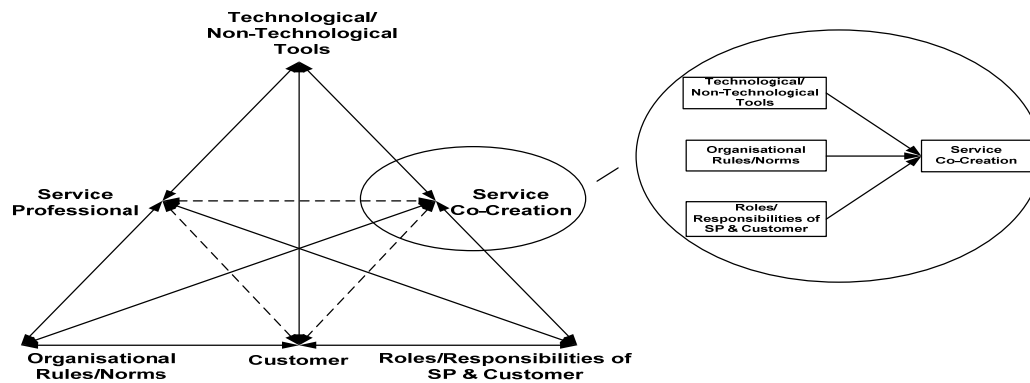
Technological/
Non-Technological
Tools

Service
Professional

Service
Co-Creation

Organisational
Rules/Norms

Customer

Roles/Responsibilities of
SP & Customer

Technological/
Non-Technological
Tools

Organisational
Rules/Norms

Roles/
Responsibilities of
SP & Customer

Service
Co-Creation